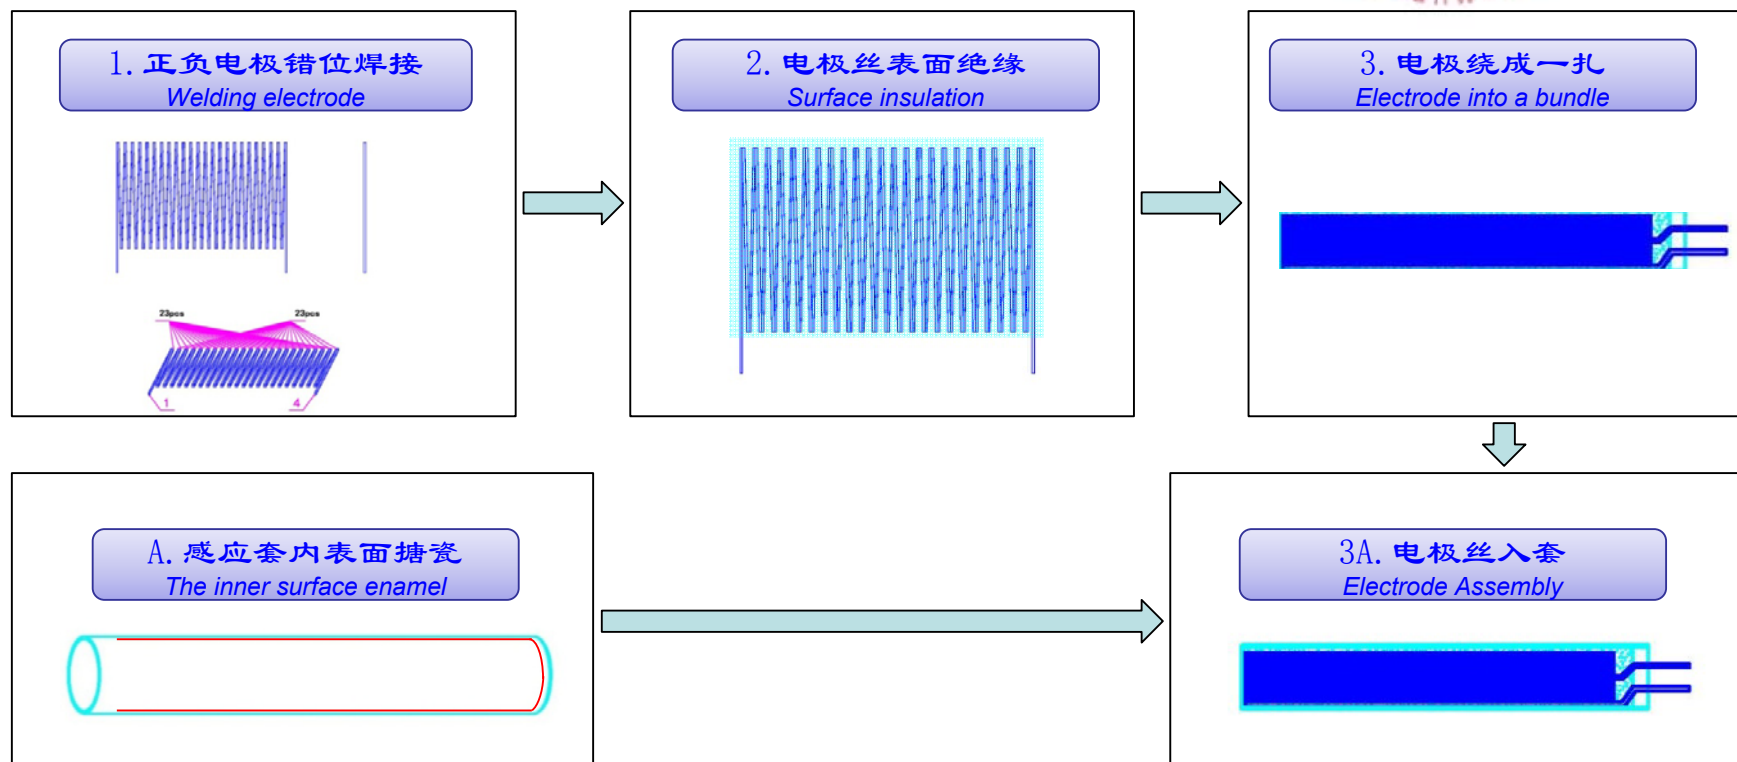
1. 正负电极错位焊接
Welding electrode

23pcs
23pcs
1
4

2. 电极丝表面绝缘
Surface insulation

3. 电极绕成一扎
Electrode into a bundle

A. 感应套内表面搪瓷
The inner surface enamel

3A. 电极丝入套
Electrode Assembly